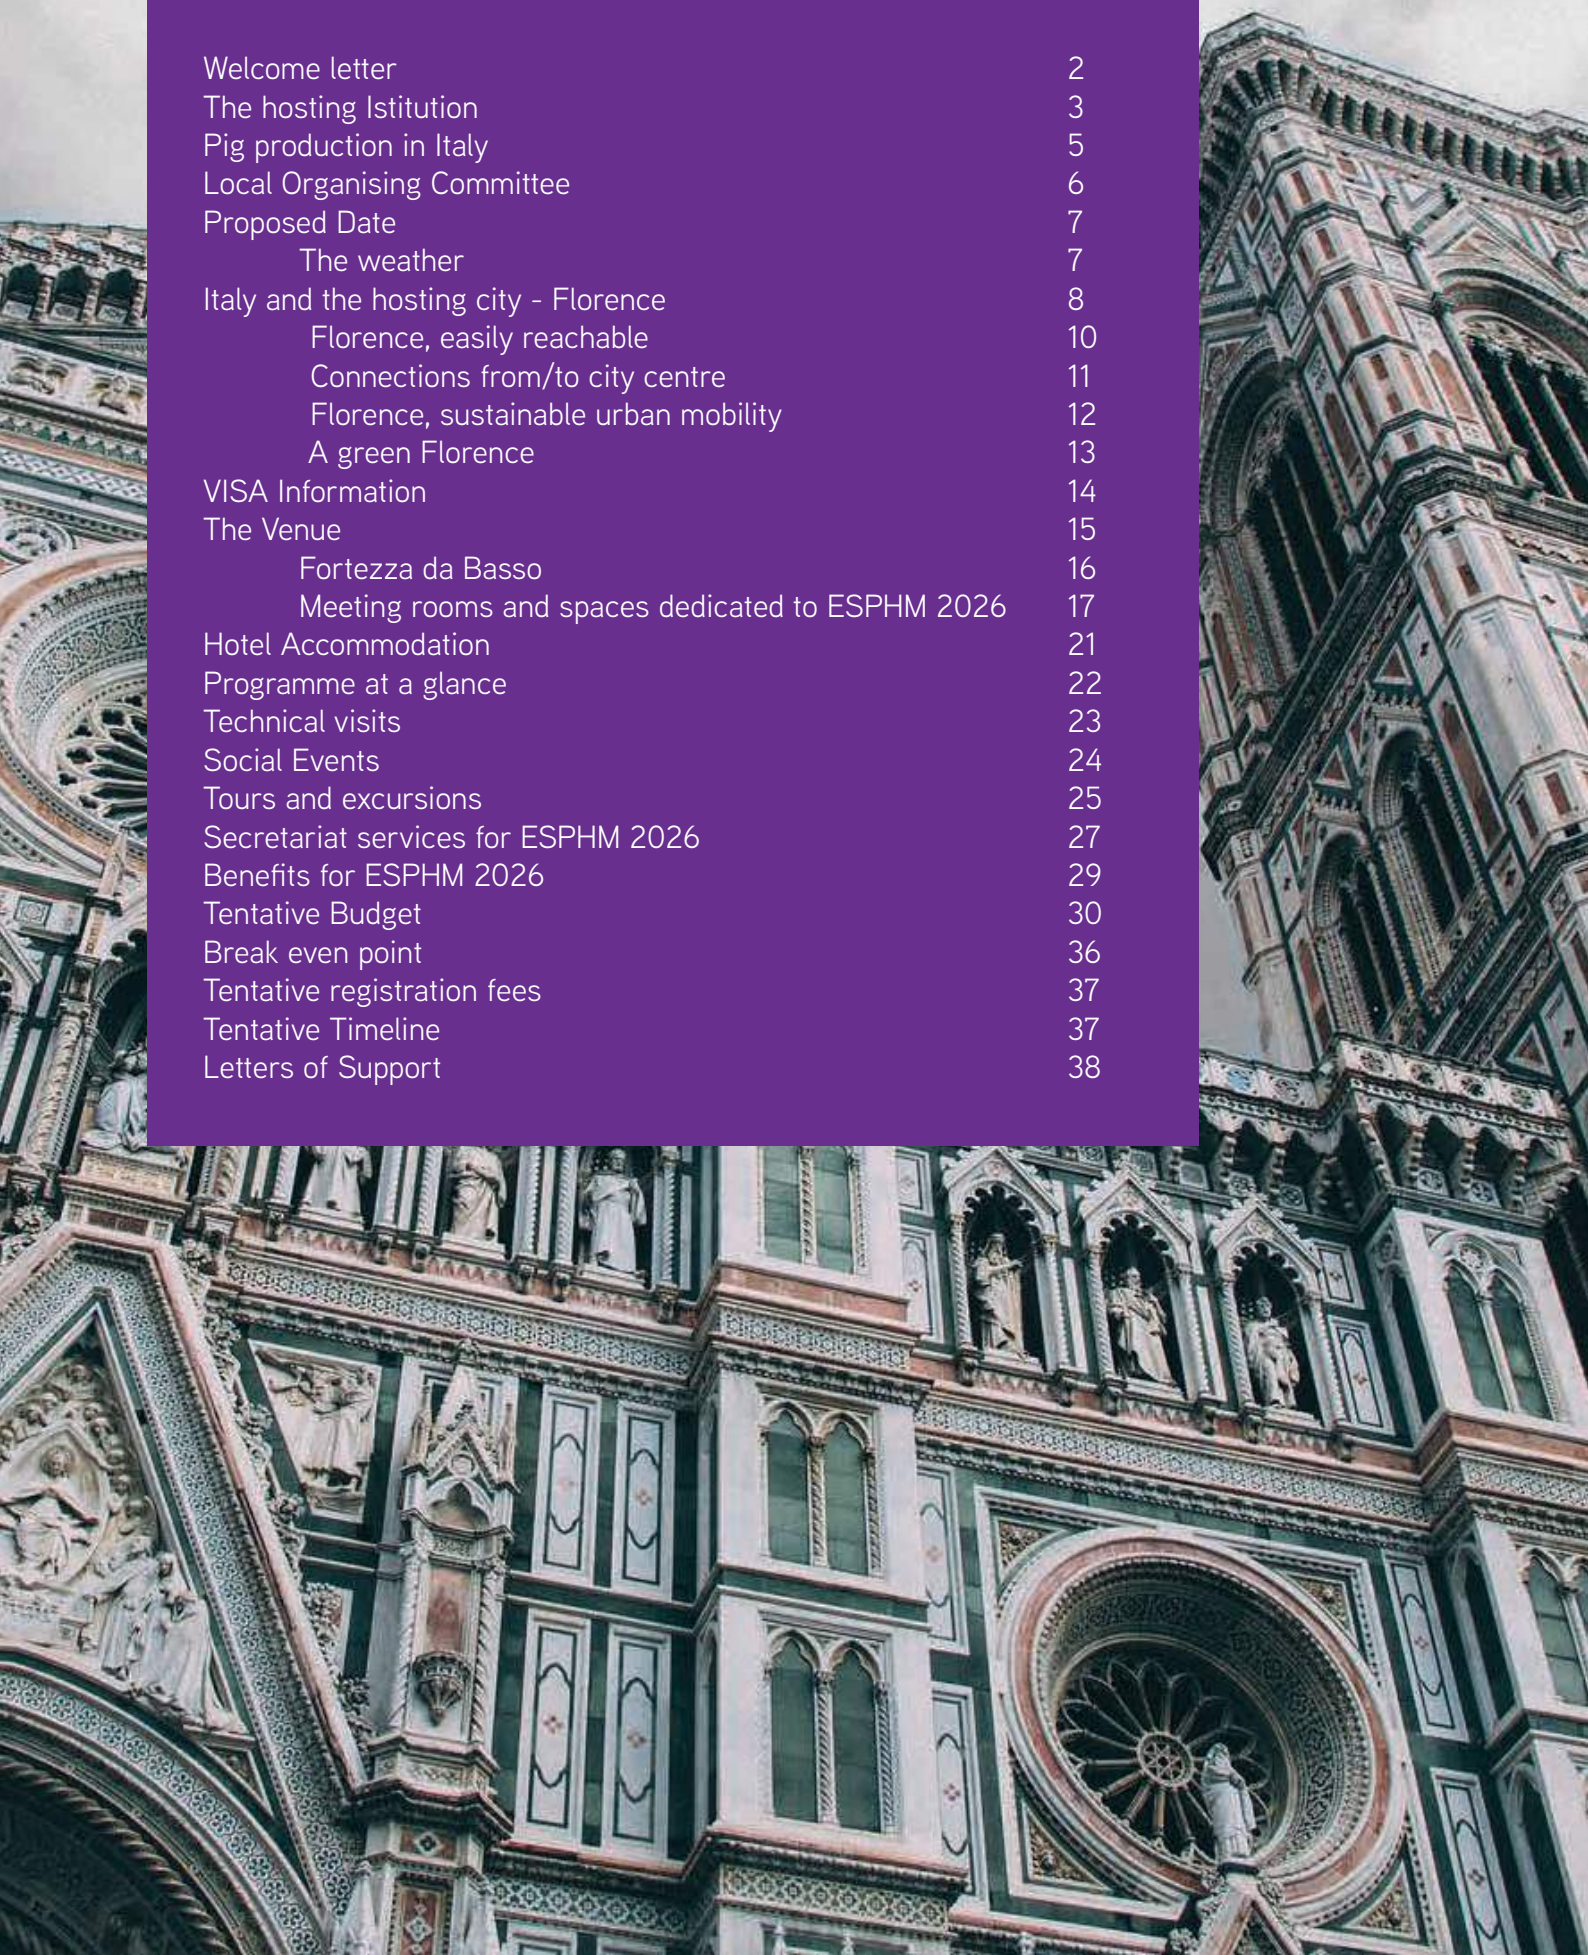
Welcome letter 2
The hosting Istitution 3
Pig production in Italy 5
Local Organising Committee 6
Proposed Date 7
The weather 7
Italy and the hosting city - Florence 8
Florence, easily reachable 10
Connections from/to city centre 11
Florence, sustainable urban mobility 12
A green Florence 13
VISA Information 14
The Venue 15
Fortezza da Basso 16
Meeting rooms and spaces dedicated to ESPHM 2026 17
Hotel Accommodation 21
Programme at a glance 22
Technical visits 23
Social Events 24
Tours and excursions 25
Secretariat services for ESPHM 2026 27
Benefits for ESPHM 2026 29
Tentative Budget 30
Break even point 36
Tentative registration fees 37
Tentative Timeline 37
Letters of Support 38